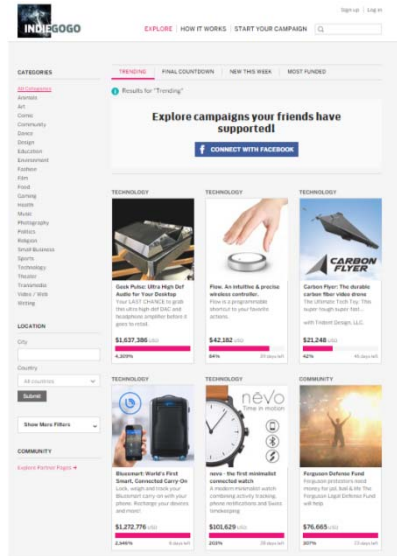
INDIEGOGO

Sign up | Log in

EXPLORE | HOW IT WORKS | START YOUR CAMPAIGN

CATEGORIES

All Categories
Animals
Art
Comic
Community
Dance
Design
Education
Environment
Fashion
Film
Food
Gaming
Health
Music
Photography
Politics
Religion
Small Business
Sports
Technology
Theater
Transmedia
Video / Web
Writing

LOCATION

City

Country

All countries

Submit

Show More Filters

COMMUNITY

Explore Partner Pages →

TRENDING | FINAL COUNTDOWN | NEW THIS WEEK | MOST FUNDED

Results for "Trending"

Explore campaigns your friends have supported!

CONNECT WITH FACEBOOK

TECHNOLOGY

Geek Pulse: Ultra High Def Audio for Your Desktop

Your LAST CHANCE to grab this ultra high def DAC and headphone amplifier before it goes to retail.

$1,637,386 USD

4,309% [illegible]

TECHNOLOGY

Flow. An intuitive & precise wireless controller.

Flow is a programmable shortcut to your favorite actions.

$42,182 USD

84% 39 days left

TECHNOLOGY

CARBON FLYER

Carbon Flyer: The durable carbon fiber video drone

The Ultimate Tech Toy. This super tough Super Fun!

with Trident Design, LLC

$21,248 USD

42% 46 days left

TECHNOLOGY

Bluesmart: World's First Smart, Connected Carry-On

Lock, weigh and track your Bluesmart carry-on with your phone. Recharge your devices and more!

$1,272,776 USD

2,446% 8 days left

TECHNOLOGY

nevo Time in motion

nevo - the first minimalist connected watch

A modern minimalist watch combining activity tracking, phone notifications and Swiss timekeeping

$101,629 USD

203% 28 days left

COMMUNITY

Ferguson Defense Fund

Ferguson protestors need money for jail, bail & life. The Ferguson Legal Defense Fund will help.

$76,665 USD

307% 13 days left